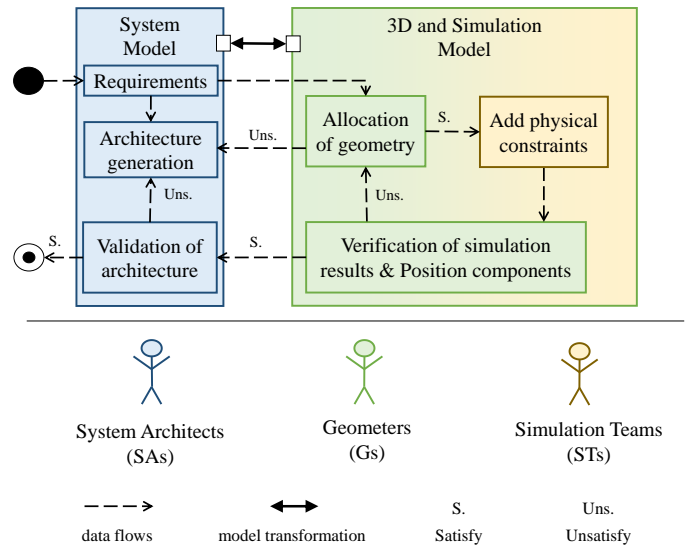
System Model

Requirements

Architecture generation

Validation of architecture

3D and Simulation Model

Allocation of geometry

Add physical constraints

Verification of simulation results & Position components

Uns.

S.

Uns.

Uns.

S.

S.

System Architects (SAs)

Geometers (Gs)

Simulation Teams (STs)

data flows

model transformation

S.
Satisfy

Uns.
Unsatisfy